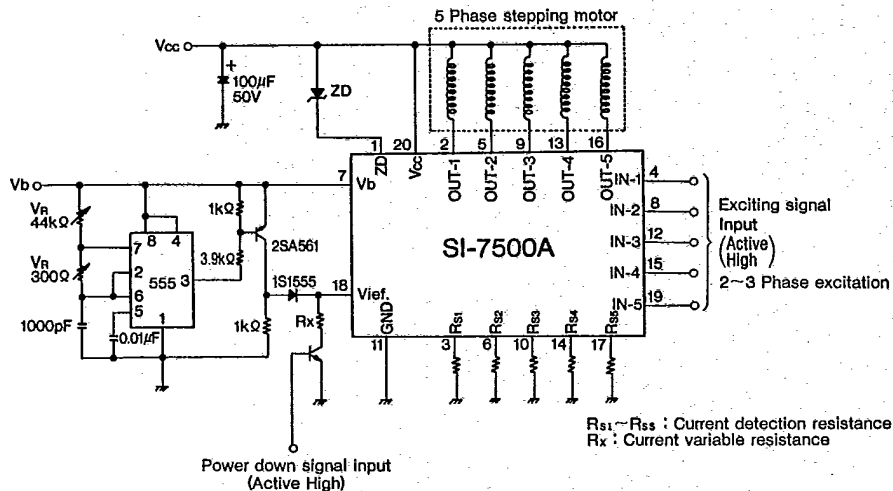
5 Phase stepping motor

Vcc

+ 100$\mu$F 50V

ZD

1 ZD
20 Vcc
2 OUT-1
5 OUT-2
9 OUT-3
13 OUT-4
16 OUT-5

Vb

7 Vb

$V_R$ 44k$\Omega$

$V_R$ 300$\Omega$

1000pF

8 4
7
2
6 555 3
5
1

0.01$\mu$F

1k$\Omega$

3.9k$\Omega$

2SA561

1S1555

1k$\Omega$

18 Vief.

Rx

11 GND

SI-7500A

IN-1 4
IN-2 8
IN-3 12
IN-4 15
IN-5 19

Exciting signal Input (Active High)
2~3 Phase excitation

3 $R_{S1}$
6 $R_{S2}$
10 $R_{S3}$
14 $R_{S4}$
17 $R_{S5}$

$R_{S1}$~$R_{S5}$ : Current detection resistance
$R_X$ : Current variable resistance

Power down signal input (Active High)